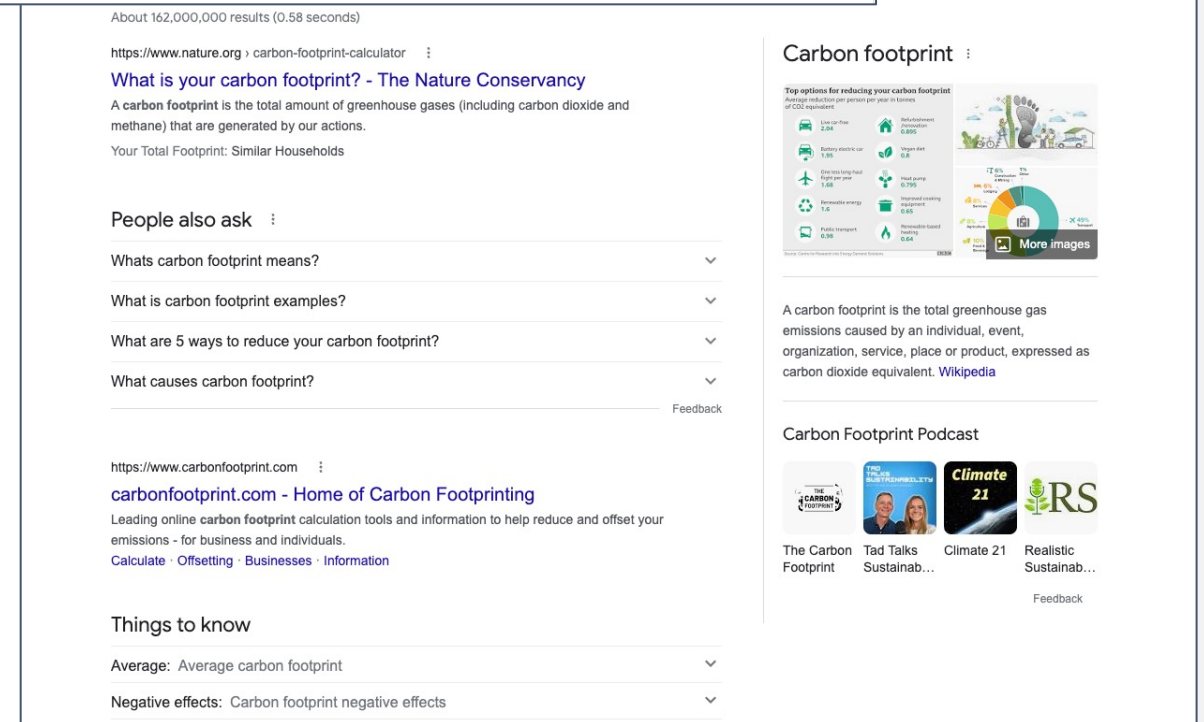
About 162,000,000 results (0.58 seconds)

https://www.nature.org › carbon-footprint-calculator ⋮
What is your carbon footprint? - The Nature Conservancy
A carbon footprint is the total amount of greenhouse gases (including carbon dioxide and methane) that are generated by our actions.
Your Total Footprint: Similar Households

People also ask ⋮

Whats carbon footprint means?

What is carbon footprint examples?

What are 5 ways to reduce your carbon footprint?

What causes carbon footprint?

Feedback

https://www.carbonfootprint.com ⋮
carbonfootprint.com - Home of Carbon Footprinting
Leading online carbon footprint calculation tools and information to help reduce and offset your emissions - for business and individuals.
Calculate · Offsetting · Businesses · Information

Things to know

Average: Average carbon footprint

Negative effects: Carbon footprint negative effects

Carbon footprint ⋮

Top options for reducing your carbon footprint
Average reduction per person per year in tonnes of CO2 equivalent

Live car-free 2.04
Battery electric car 1.95
One less long-haul flight per year 1.68
Renewable energy 1.6
Public transport 0.98
Refurbishment /renovation 0.895
Vegan diet 0.8
Heat pump 0.795
Improved cooking equipment 0.65
Renewable-based heating 0.64

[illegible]

More images

A carbon footprint is the total greenhouse gas emissions caused by an individual, event, organization, service, place or product, expressed as carbon dioxide equivalent. Wikipedia

Carbon Footprint Podcast

THE CARBON FOOTPRINT
TAD TALKS SUSTAINABILITY
Climate 21
RS

The Carbon Footprint
Tad Talks Sustainab…
Climate 21
Realistic Sustainab…

Feedback